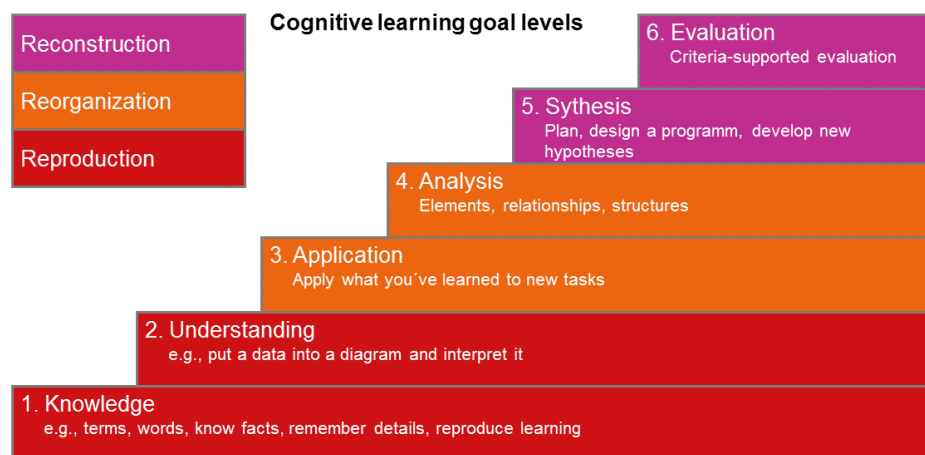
Reconstruction

Reorganization

Reproduction

Cognitive learning goal levels

6. Evaluation
Criteria-supported evaluation

5. Sythesis
Plan, design a programm, develop new hypotheses

4. Analysis
Elements, relationships, structures

3. Application
Apply what you´ve learned to new tasks

2. Understanding
e.g., put a data into a diagram and interpret it

1. Knowledge
e.g., terms, words, know facts, remember details, reproduce learning